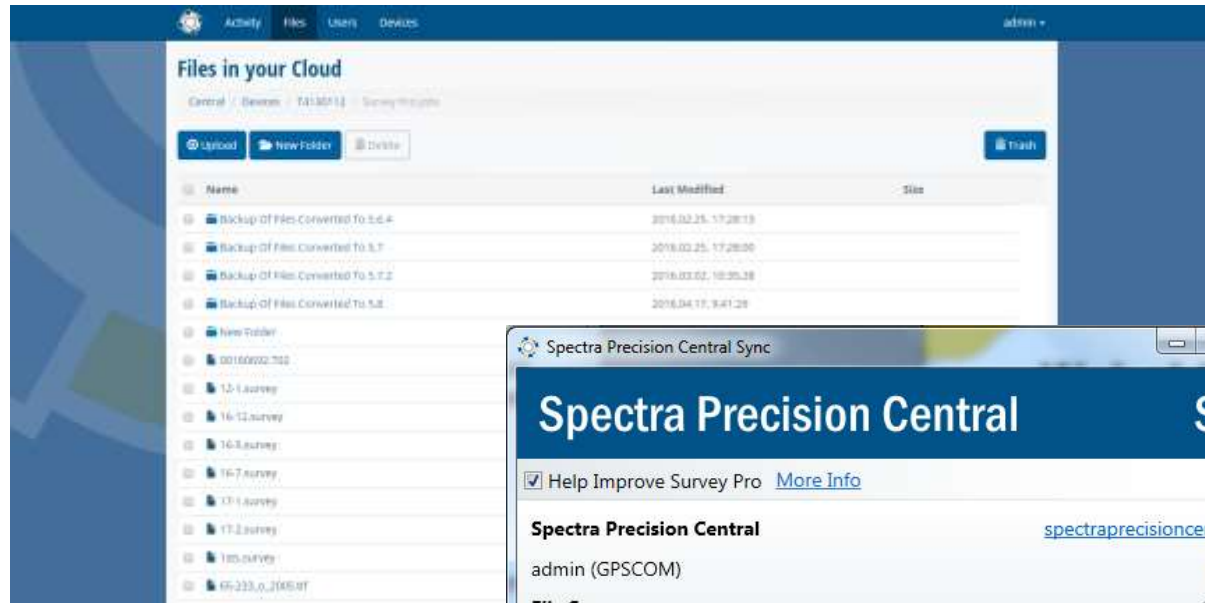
Activity Files Users Devices admin ▾

Files in your Cloud

Central / Devices / T4130112 / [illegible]

Upload New Folder Delete Trash

| | Name | Last Modified | Size |
|---|---|---|---|
| | Backup Of Files Converted To 5.6.4 | 2016.02.25, 17:28:13 | |
| | Backup Of Files Converted To 5.7 | 2016.02.25, 17:28:00 | |
| | Backup Of Files Converted To 5.7.2 | 2016.03.02, 10:35:28 | |
| | Backup Of Files Converted To 5.8 | 2016.04.17, 9:41:29 | |
| | New Folder | | |
| | 00160932.T02 | | |
| | 12-1.survey | | |
| | 16-12.survey | | |
| | 16-3.survey | | |
| | 16-7.survey | | |
| | 17-1.survey | | |
| | 17-2.survey | | |
| | 185.survey | | |
| | 65-233_o_2005.tif | | |

Spectra Precision Central Sync

Spectra Precision Central S

Help Improve Survey Pro More Info

Spectra Precision Central spectraprecisionce

admin (GPSCOM)